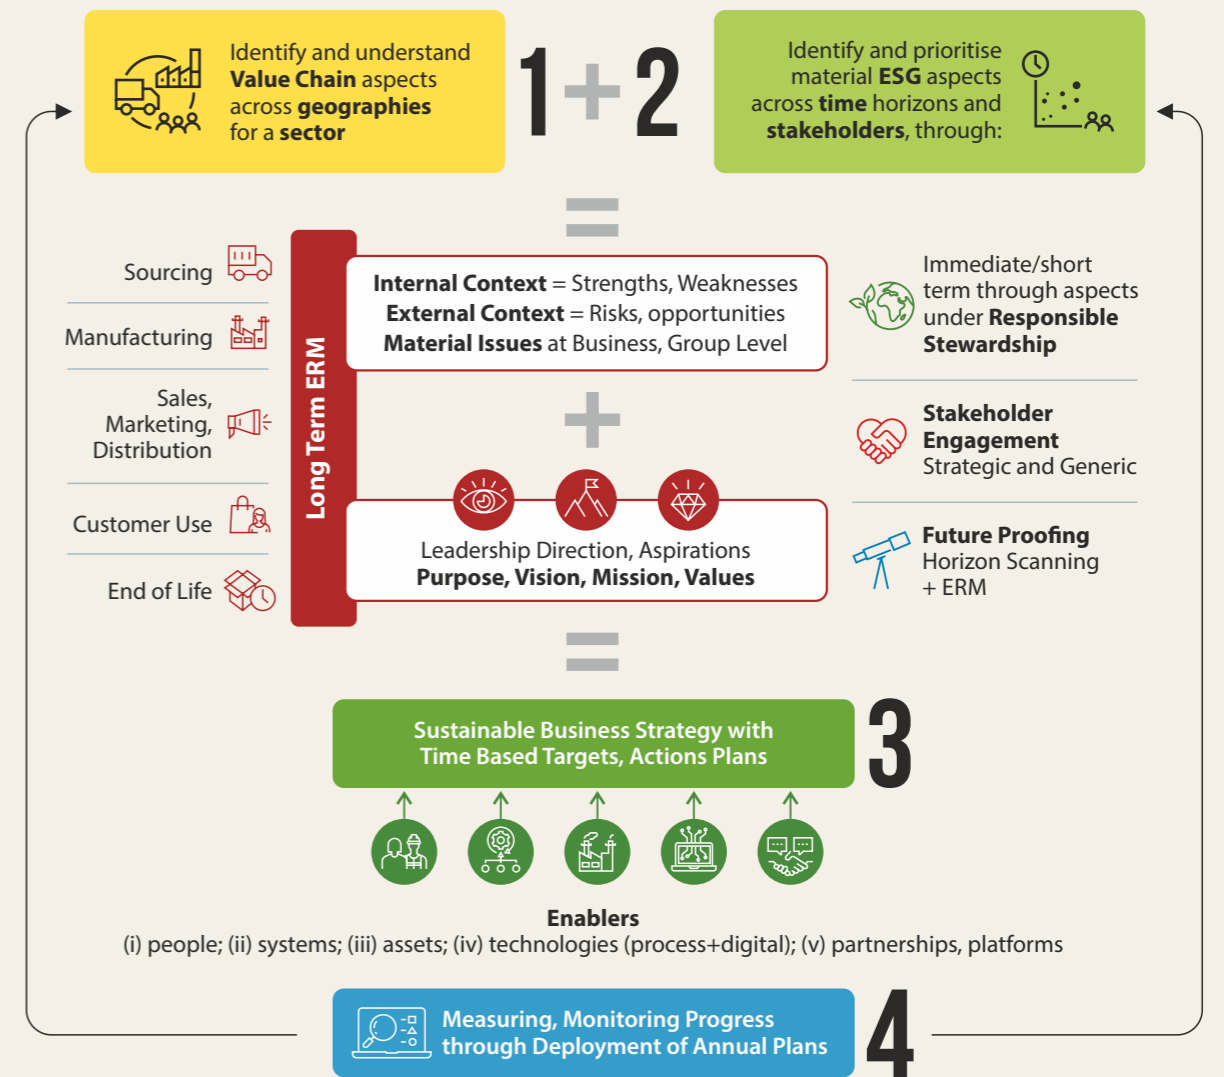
Identify and understand **Value Chain** aspects across **geographies** for a **sector**

1 + 2

Identify and prioritise material **ESG** aspects across **time** horizons and **stakeholders**, through:

=

Sourcing

Manufacturing

Sales, Marketing, Distribution

Customer Use

End of Life

Long Term ERM

**Internal Context** = Strengths, Weaknesses
**External Context** = Risks, opportunities
**Material Issues** at Business, Group Level

+

Leadership Direction, Aspirations
**Purpose, Vision, Mission, Values**

Immediate/short term through aspects under **Responsible Stewardship**

**Stakeholder Engagement**
Strategic and Generic

**Future Proofing**
Horizon Scanning + ERM

=

Sustainable Business Strategy with Time Based Targets, Actions Plans

3

**Enablers**
(i) people; (ii) systems; (iii) assets; (iv) technologies (process+digital); (v) partnerships, platforms

Measuring, Monitoring Progress through Deployment of Annual Plans

4